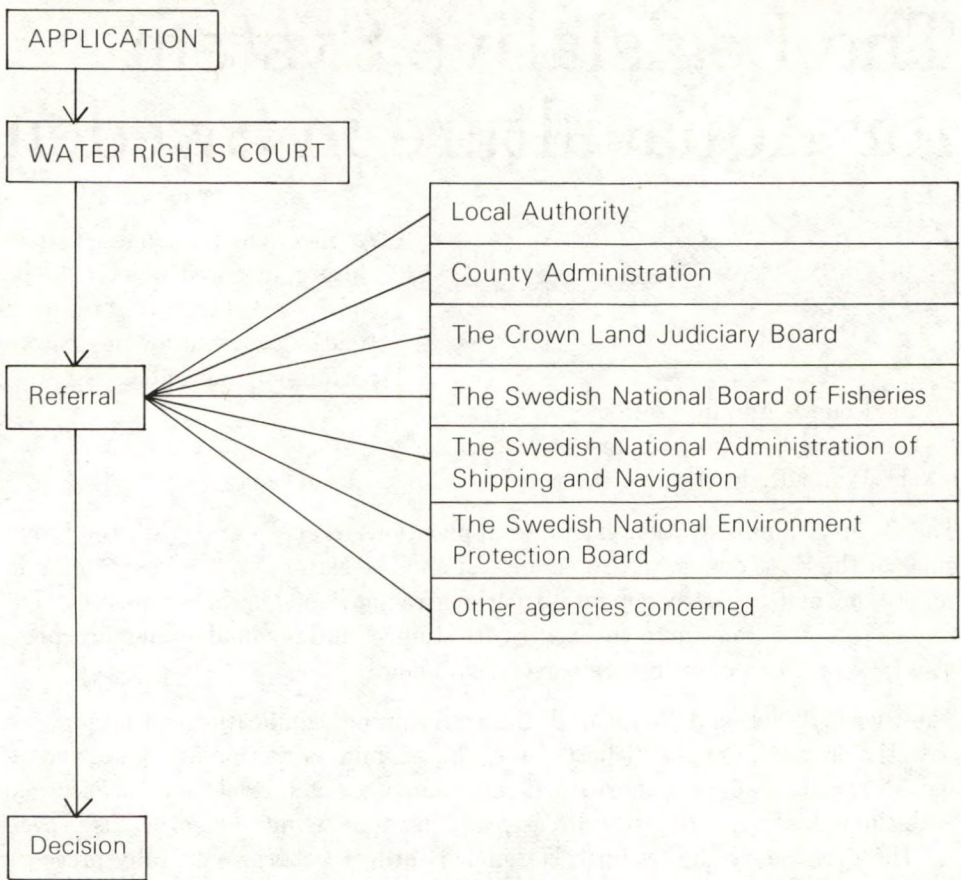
APPLICATION

WATER RIGHTS COURT

Referral

Local Authority

County Administration

The Crown Land Judiciary Board

The Swedish National Board of Fisheries

The Swedish National Administration of Shipping and Navigation

The Swedish National Environment Protection Board

Other agencies concerned

Decision